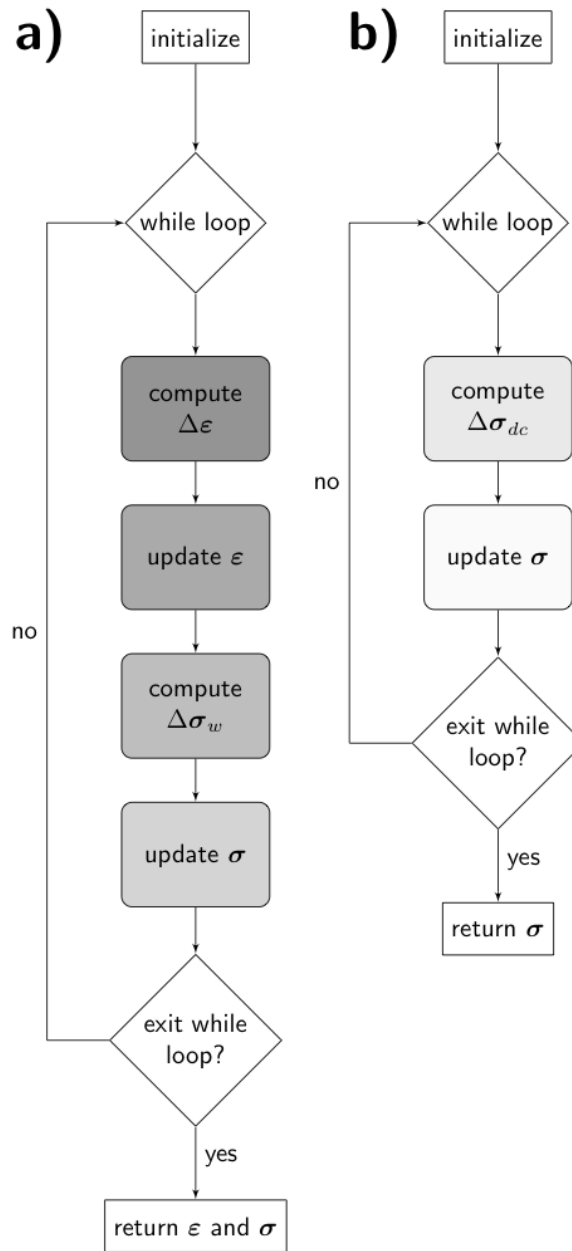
a)

initialize

while loop

compute $\Delta\boldsymbol{\varepsilon}$

update $\varepsilon$

compute $\Delta\boldsymbol{\sigma}_w$

update $\boldsymbol{\sigma}$

exit while loop?

no

yes

return $\varepsilon$ and $\boldsymbol{\sigma}$

b)

initialize

while loop

compute $\Delta\boldsymbol{\sigma}_{dc}$

update $\boldsymbol{\sigma}$

exit while loop?

no

yes

return $\boldsymbol{\sigma}$